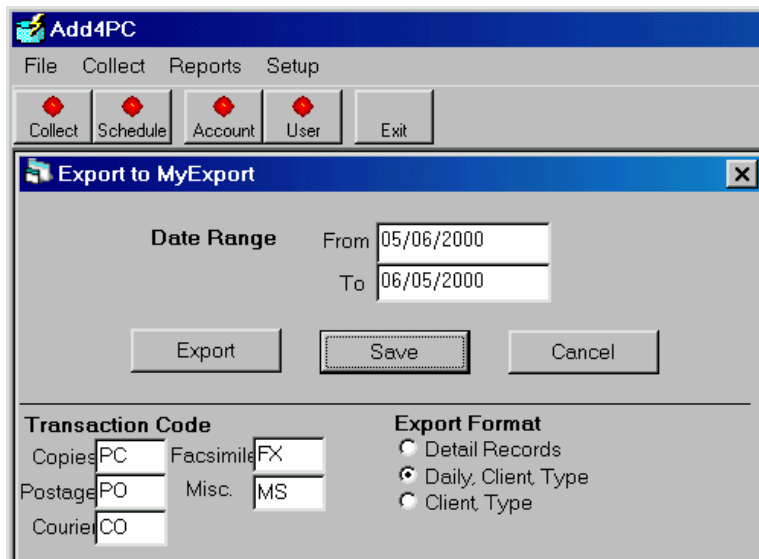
Add4PC

File Collect Reports Setup

Collect Schedule Account User Exit

Export to MyExport

Date Range From 05/06/2000

To 06/05/2000

Export Save Cancel

Transaction Code

Copies PC Facsimile FX

Postage PO Misc. MS

Courier CO

Export Format

Detail Records

Daily, Client, Type

Client, Type